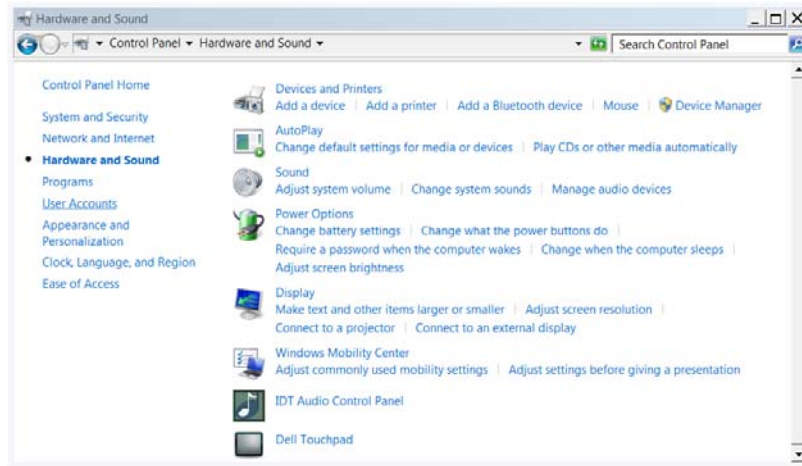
Hardware and Sound

Control Panel ▸ Hardware and Sound ▸

Search Control Panel

Control Panel Home

System and Security

Network and Internet

Hardware and Sound

Programs

User Accounts

Appearance and Personalization

Clock, Language, and Region

Ease of Access

Devices and Printers
Add a device | Add a printer | Add a Bluetooth device | Mouse | Device Manager

AutoPlay
Change default settings for media or devices | Play CDs or other media automatically

Sound
Adjust system volume | Change system sounds | Manage audio devices

Power Options
Change battery settings | Change what the power buttons do | Require a password when the computer wakes | Change when the computer sleeps | Adjust screen brightness

Display
Make text and other items larger or smaller | Adjust screen resolution | Connect to a projector | Connect to an external display

Windows Mobility Center
Adjust commonly used mobility settings | Adjust settings before giving a presentation

IDT Audio Control Panel

Dell Touchpad